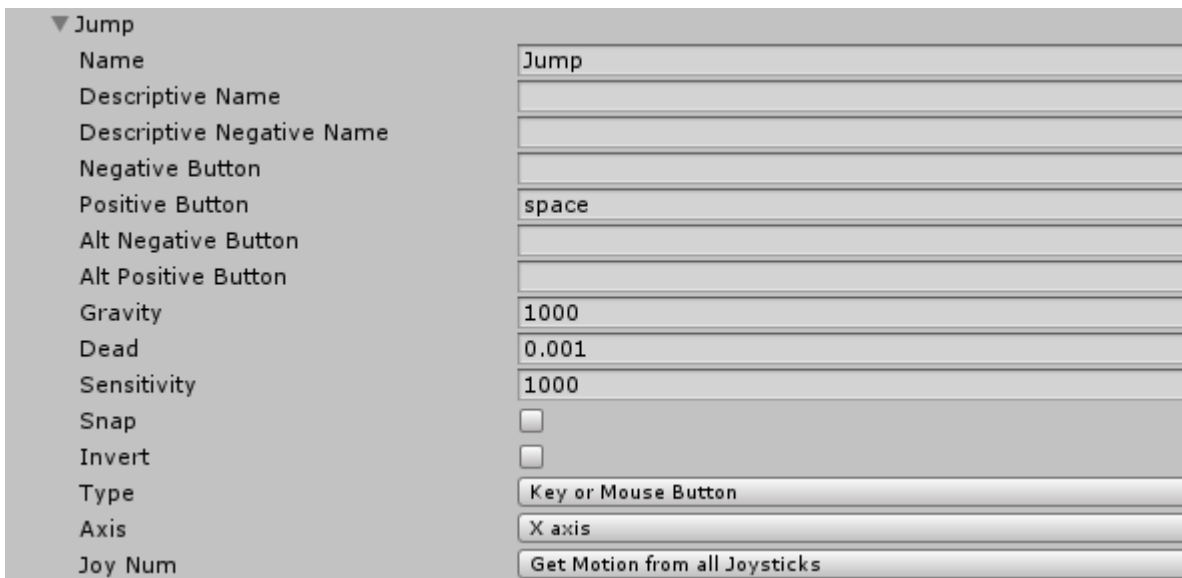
▼Jump

| | |
|---|---|
| Name | Jump |
| Descriptive Name | |
| Descriptive Negative Name | |
| Negative Button | |
| Positive Button | space |
| Alt Negative Button | |
| Alt Positive Button | |
| Gravity | 1000 |
| Dead | 0.001 |
| Sensitivity | 1000 |
| Snap | |
| Invert | |
| Type | Key or Mouse Button |
| Axis | X axis |
| Joy Num | Get Motion from all Joysticks |